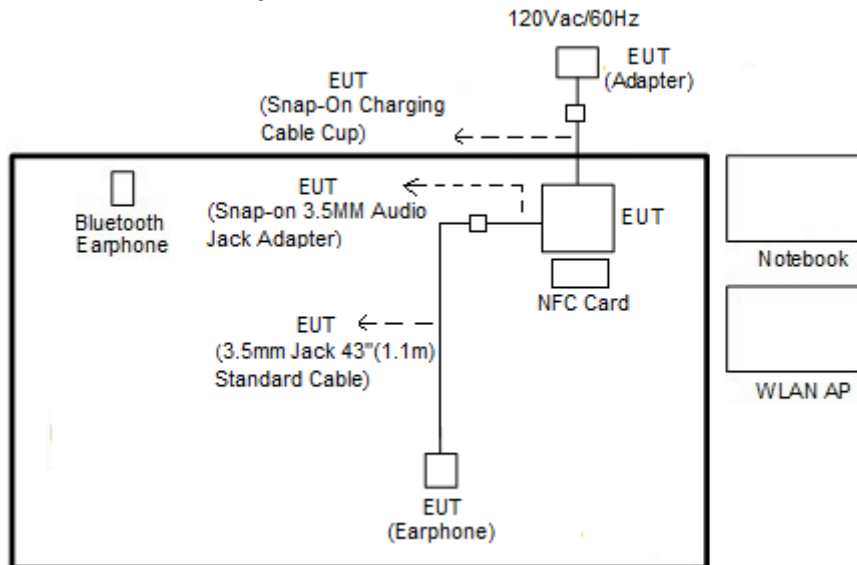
120Vac/60Hz

EUT (Adapter)

EUT (Snap-On Charging Cable Cup)

Bluetooth Earphone

EUT (Snap-on 3.5MM Audio Jack Adapter)

EUT

NFC Card

Notebook

EUT (3.5mm Jack 43"(1.1m) Standard Cable)

WLAN AP

EUT (Earphone)